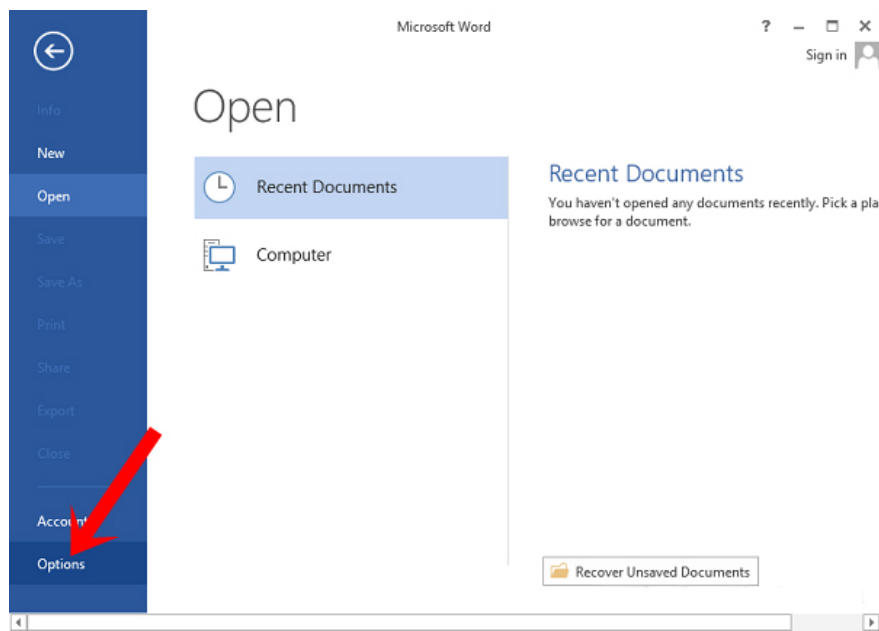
Microsoft Word

? – ☐ ✕

Sign in

Info

New

Open

Save

Save As

Print

Share

Export

Close

Accou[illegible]

Options

Open

Recent Documents

Computer

Recent Documents

You haven't opened any documents recently. Pick a pla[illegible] browse for a document.

Recover Unsaved Documents